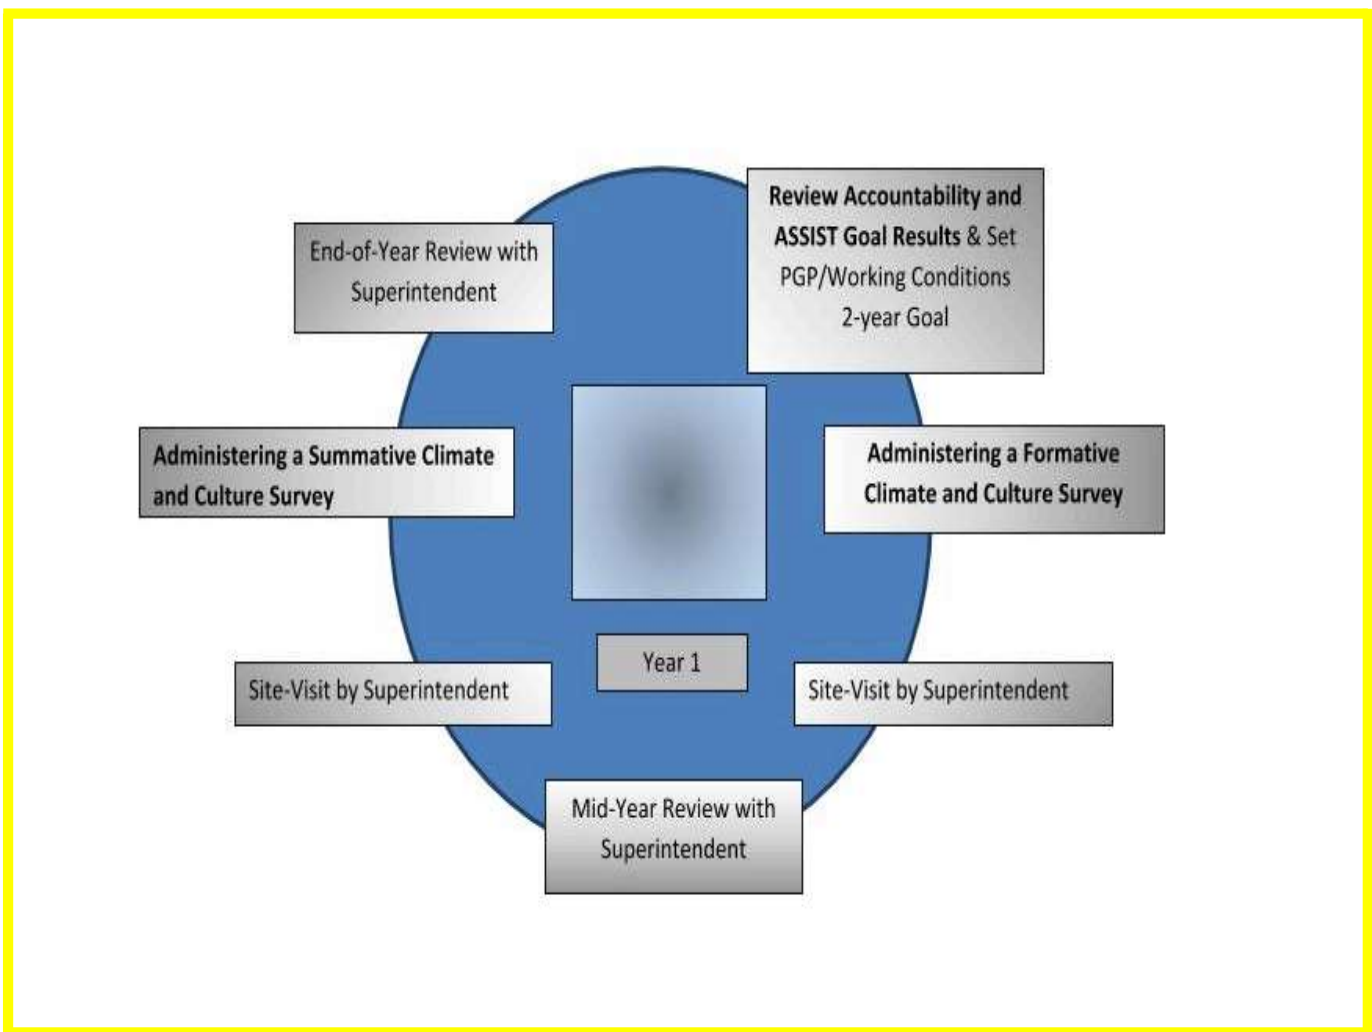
End-of-Year Review with Superintendent

Review Accountability and ASSIST Goal Results & Set PGP/Working Conditions 2-year Goal

Administering a Summative Climate and Culture Survey

Administering a Formative Climate and Culture Survey

Year 1

Site-Visit by Superintendent

Site-Visit by Superintendent

Mid-Year Review with Superintendent